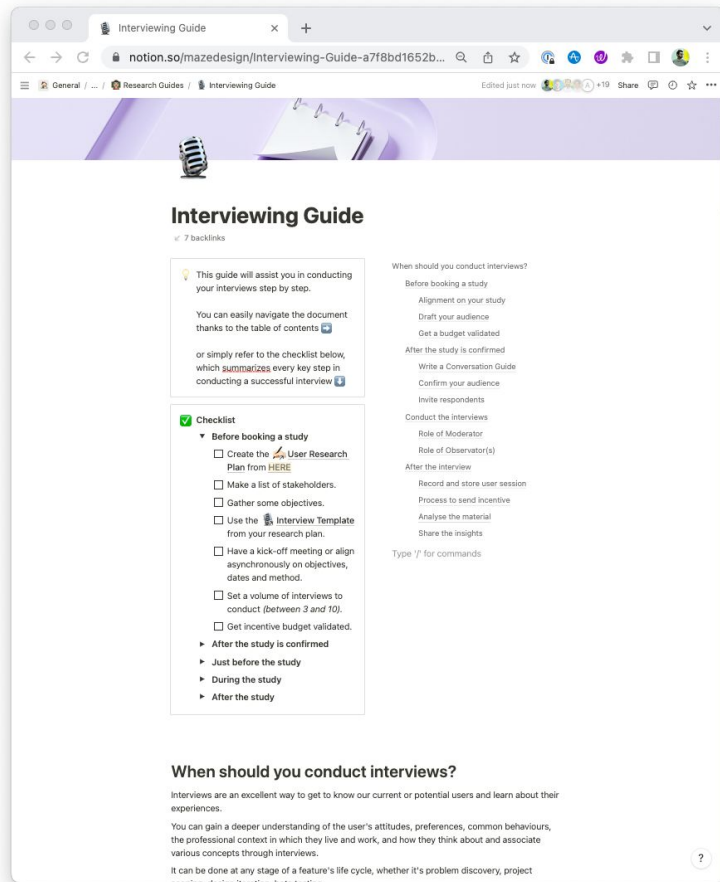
Interviewing Guide

notion.so/mazedesign/Interviewing-Guide-a7f8bd1652b...

General / ... / Research Guides / Interviewing Guide

Edited just now +19 Share

Interviewing Guide

7 backlinks

This guide will assist you in conducting your interviews step by step.

You can easily navigate the document thanks to the table of contents ➡️

or simply refer to the checklist below, which summarizes every key step in conducting a successful interview ⬇️

Checklist

Before booking a study

- [ ] Create the User Research Plan from HERE
- [ ] Make a list of stakeholders.
- [ ] Gather some objectives.
- [ ] Use the Interview Template from your research plan.
- [ ] Have a kick-off meeting or align asynchronously on objectives, dates and method.
- [ ] Set a volume of interviews to conduct (between 3 and 10).
- [ ] Get incentive budget validated.

After the study is confirmed

Just before the study

During the study

After the study

When should you conduct interviews?
Before booking a study
Alignment on your study
Draft your audience
Get a budget validated
After the study is confirmed
Write a Conversation Guide
Confirm your audience
Invite respondents
Conduct the interviews
Role of Moderator
Role of Observator(s)
After the interview
Record and store user session
Process to send incentive
Analyse the material
Share the insights

Type '/' for commands

When should you conduct interviews?

Interviews are an excellent way to get to know our current or potential users and learn about their experiences.

You can gain a deeper understanding of the user's attitudes, preferences, common behaviours, the professional context in which they live and work, and how they think about and associate various concepts through interviews.

It can be done at any stage of a feature's life cycle, whether it's problem discovery, project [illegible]

?